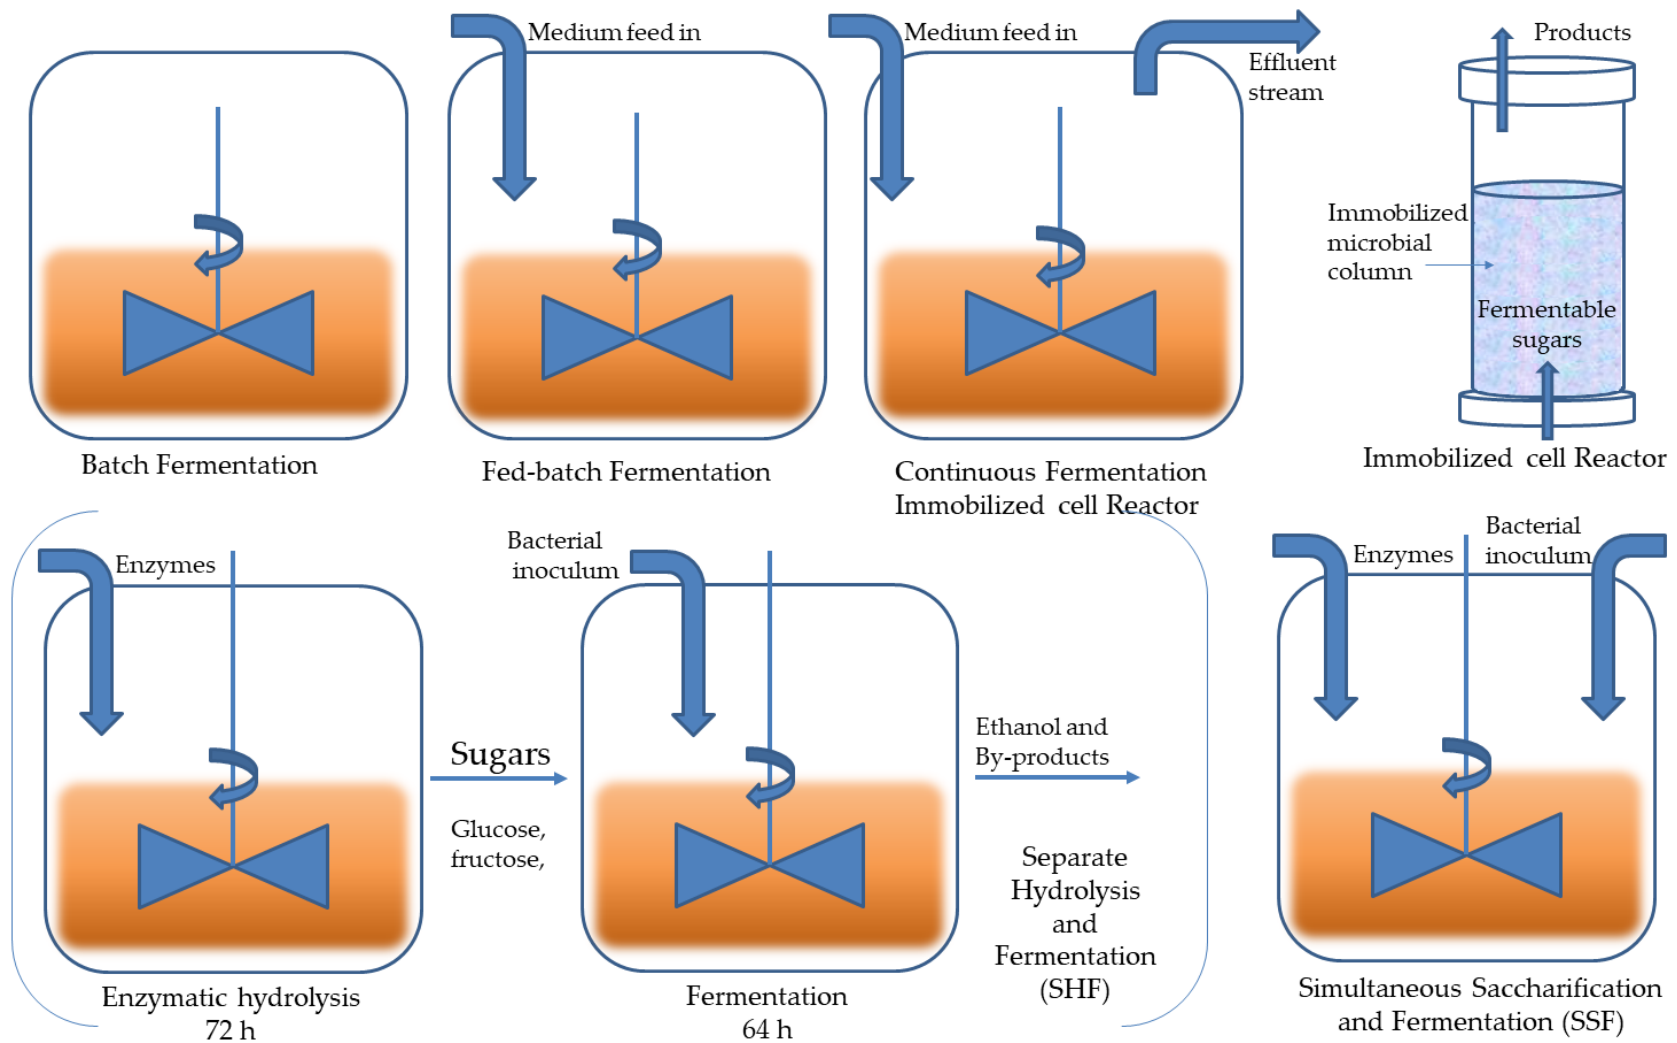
Medium feed in

Medium feed in

Effluent stream

Products

Immobilized microbial column

Fermentable sugars

Batch Fermentation

Fed-batch Fermentation

Continuous Fermentation Immobilized cell Reactor

Immobilized cell Reactor

Enzymes

Bacterial inoculum

Sugars

Glucose, fructose,

Ethanol and By-products

Separate Hydrolysis and Fermentation (SHF)

Enzymatic hydrolysis 72 h

Fermentation 64 h

Enzymes

Bacterial inoculum

Simultaneous Saccharification and Fermentation (SSF)